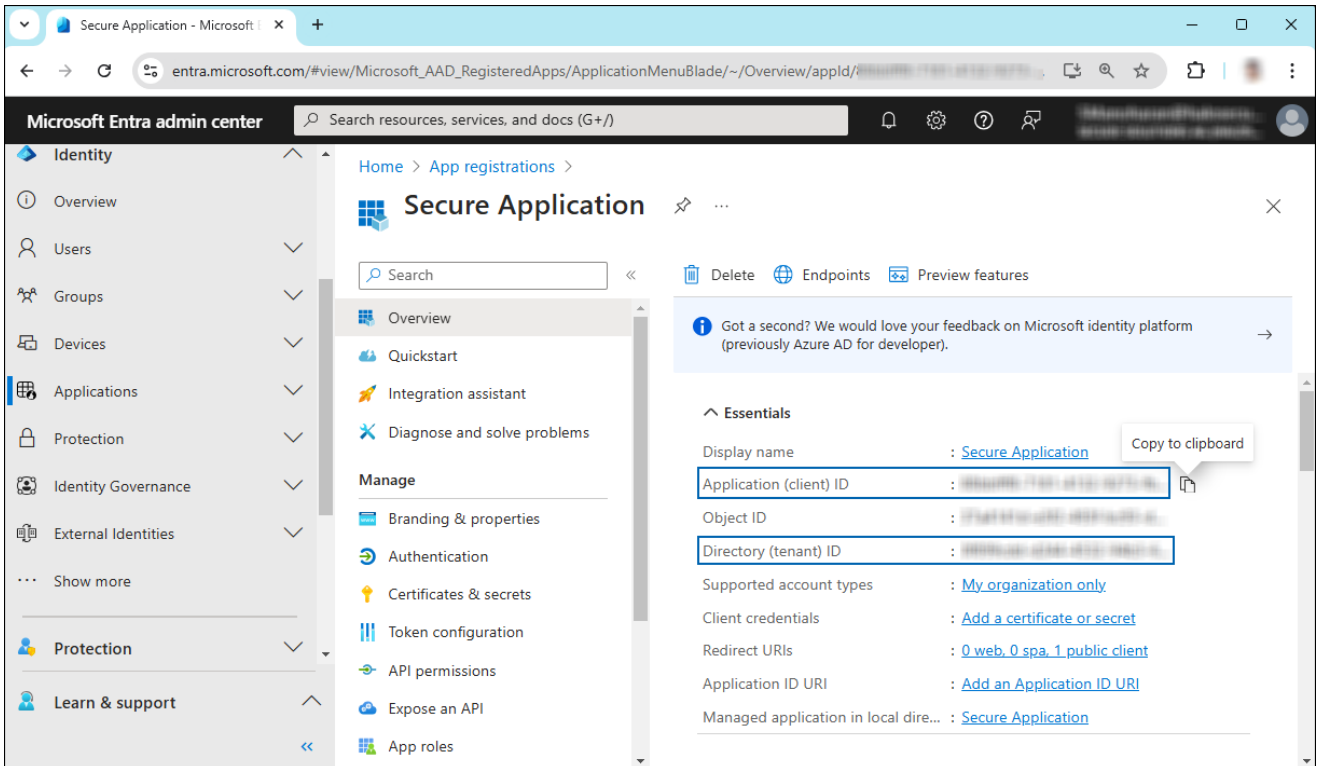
Secure Application - Microsoft
entra.microsoft.com/#view/Microsoft_AAD_RegisteredApps/ApplicationMenuBlade/~/Overview/appId/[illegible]

Microsoft Entra admin center
Search resources, services, and docs (G+/)

Identity
Overview
Users
Groups
Devices
Applications
Protection
Identity Governance
External Identities
Show more
Protection
Learn & support

Home > App registrations >
Secure Application

Search
Overview
Quickstart
Integration assistant
Diagnose and solve problems
Manage
Branding & properties
Authentication
Certificates & secrets
Token configuration
API permissions
Expose an API
App roles

Delete Endpoints Preview features

Got a second? We would love your feedback on Microsoft identity platform (previously Azure AD for developer).

Essentials
Display name : Secure Application
Copy to clipboard
Application (client) ID : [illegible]
Object ID : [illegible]
Directory (tenant) ID : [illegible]
Supported account types : My organization only
Client credentials : Add a certificate or secret
Redirect URIs : 0 web, 0 spa, 1 public client
Application ID URI : Add an Application ID URI
Managed application in local dire... : Secure Application